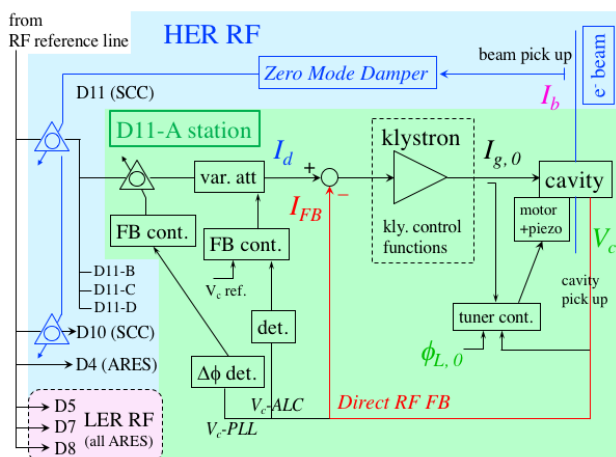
from
RF reference line

HER RF

beam pick up

$e^-$ beam

Zero Mode Damper

D11 (SCC)

$I_b$

D11-A station

$I_d$

klystron

$I_{g,0}$

cavity

var. att

+

−

$I_{FB}$

kly. control functions

motor +piezo

$V_c$

FB cont.

FB cont.

D11-B

D11-C

D11-D

$V_c$ ref.

cavity pick up

det.

tuner cont.

D10 (SCC)

$\phi_{L,0}$

D4 (ARES)

Δϕ det.

D5

D7

D8

LER RF
(all ARES)

$V_c$-ALC

$V_c$-PLL

Direct RF FB